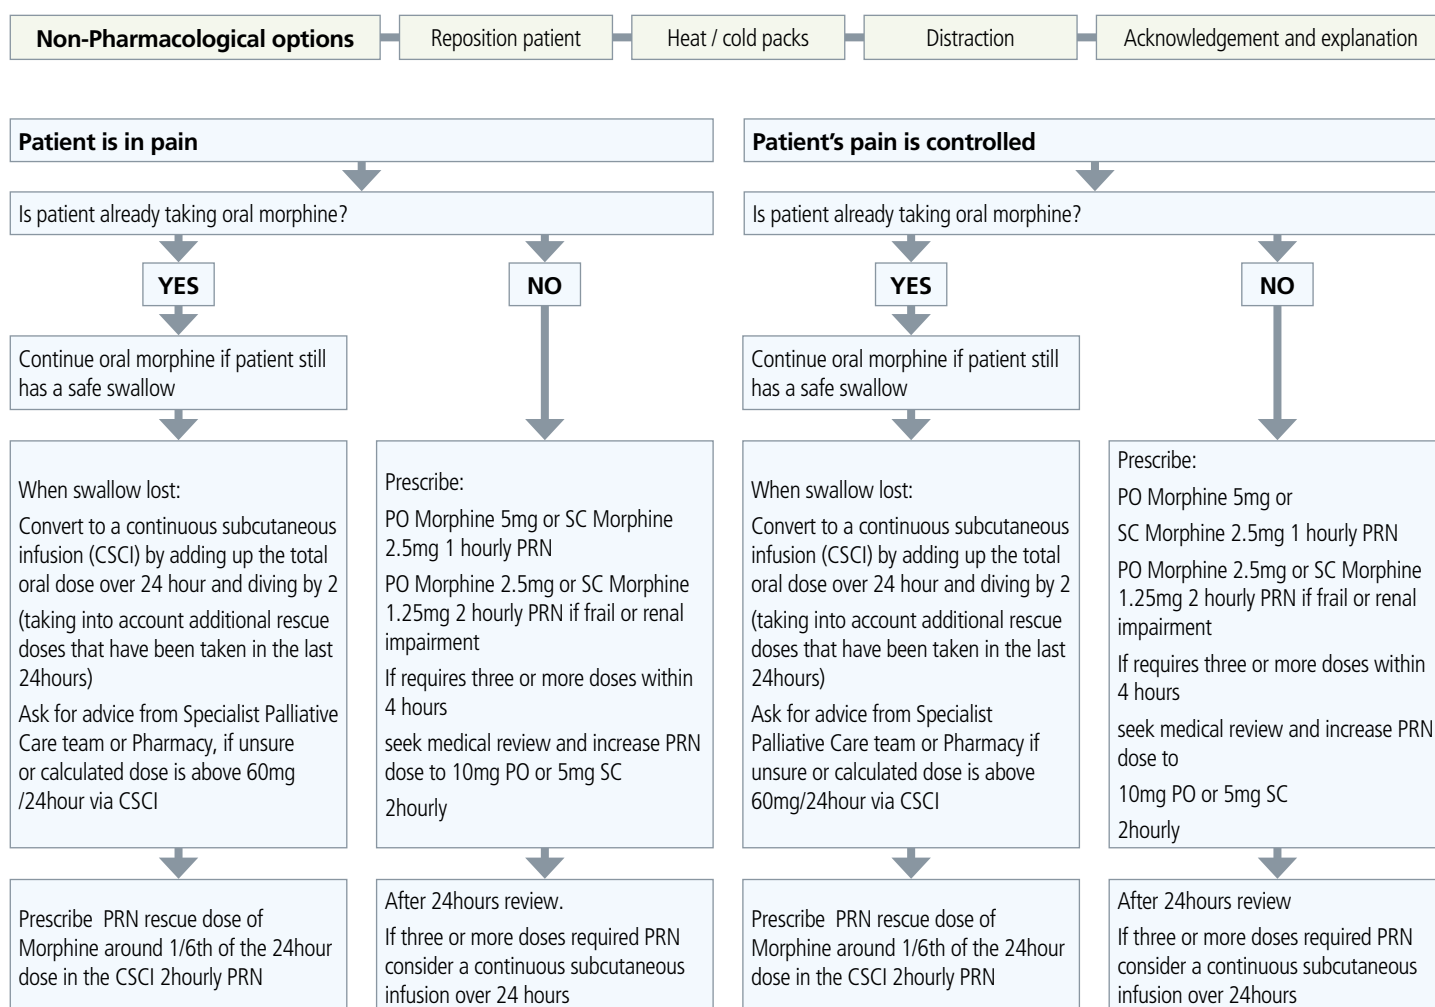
Non-Pharmacological options

Reposition patient

Heat / cold packs

Distraction

Acknowledgement and explanation

Patient is in pain

Is patient already taking oral morphine?

YES

NO

Continue oral morphine if patient still has a safe swallow

When swallow lost:

Convert to a continuous subcutaneous infusion (CSCI) by adding up the total oral dose over 24 hour and diving by 2

(taking into account additional rescue doses that have been taken in the last 24hours)

Ask for advice from Specialist Palliative Care team or Pharmacy, if unsure or calculated dose is above 60mg /24hour via CSCI

Prescribe PRN rescue dose of Morphine around 1/6th of the 24hour dose in the CSCI 2hourly PRN

Prescribe:

PO Morphine 5mg or SC Morphine 2.5mg 1 hourly PRN

PO Morphine 2.5mg or SC Morphine 1.25mg 2 hourly PRN if frail or renal impairment

If requires three or more doses within 4 hours

seek medical review and increase PRN dose to 10mg PO or 5mg SC

2hourly

After 24hours review.

If three or more doses required PRN consider a continuous subcutaneous infusion over 24 hours

Patient's pain is controlled

Is patient already taking oral morphine?

YES

NO

Continue oral morphine if patient still has a safe swallow

When swallow lost:

Convert to a continuous subcutaneous infusion (CSCI) by adding up the total oral dose over 24 hour and diving by 2

(taking into account additional rescue doses that have been taken in the last 24hours)

Ask for advice from Specialist Palliative Care team or Pharmacy if unsure or calculated dose is above 60mg/24hour via CSCI

Prescribe PRN rescue dose of Morphine around 1/6th of the 24hour dose in the CSCI 2hourly PRN

Prescribe:

PO Morphine 5mg or

SC Morphine 2.5mg 1 hourly PRN

PO Morphine 2.5mg or SC Morphine 1.25mg 2 hourly PRN if frail or renal impairment

If requires three or more doses within 4 hours

seek medical review and increase PRN dose to

10mg PO or 5mg SC

2hourly

After 24hours review

If three or more doses required PRN consider a continuous subcutaneous infusion over 24hours